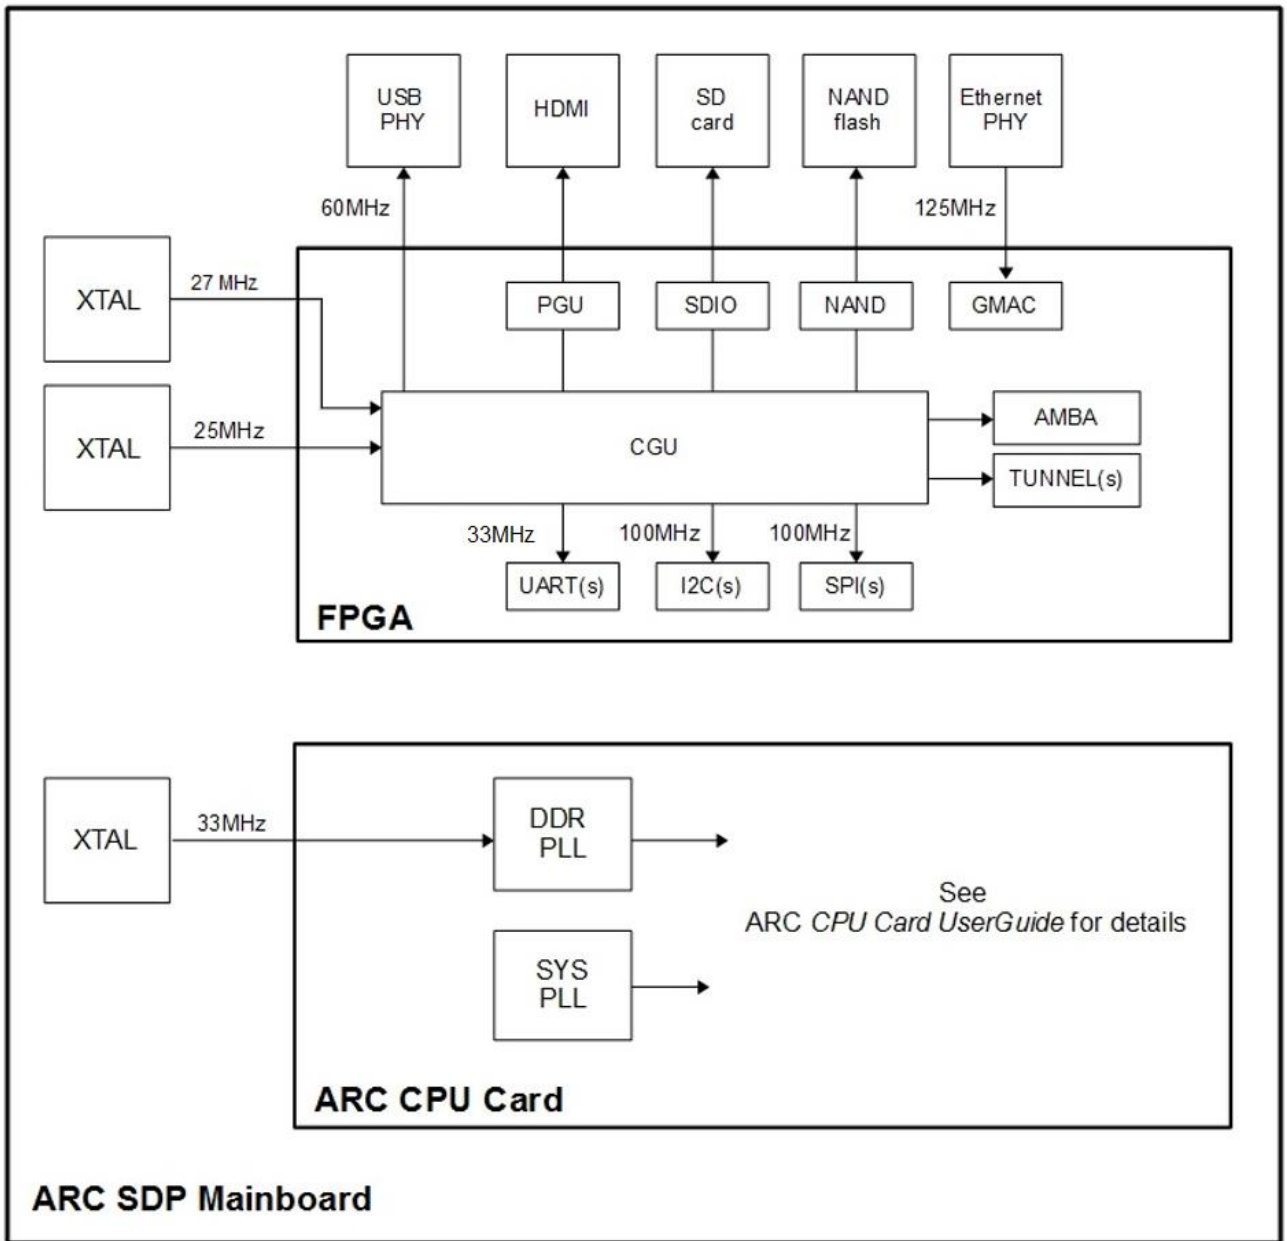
USB PHY

HDMI

SD card

NAND flash

Ethernet PHY

60MHz

125MHz

XTAL

27 MHz

PGU

SDIO

NAND

GMAC

XTAL

25MHz

CGU

AMBA

TUNNEL(s)

33MHz

100MHz

100MHz

UART(s)

I2C(s)

SPI(s)

FPGA

XTAL

33MHz

DDR PLL

See ARC *CPU Card UserGuide* for details

SYS PLL

ARC CPU Card

ARC SDP Mainboard